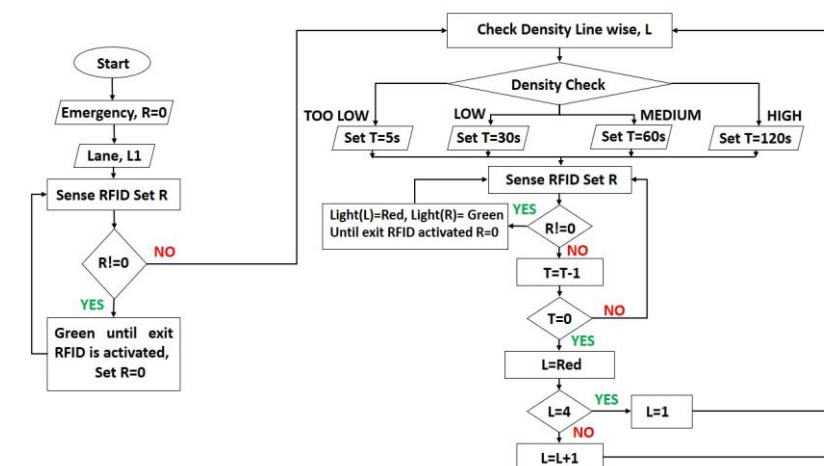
Start

Emergency, R=0

Lane, L1

Sense RFID Set R

R!=0

NO

YES

Green until exit RFID is activated, Set R=0

Check Density Line wise, L

Density Check

TOO LOW

LOW

MEDIUM

HIGH

Set T=5s

Set T=30s

Set T=60s

Set T=120s

Sense RFID Set R

Light(L)=Red, Light(R)= Green Until exit RFID activated R=0

YES

R!=0

NO

T=T-1

T=0

NO

YES

L=Red

L=4

YES

L=1

NO

L=L+1